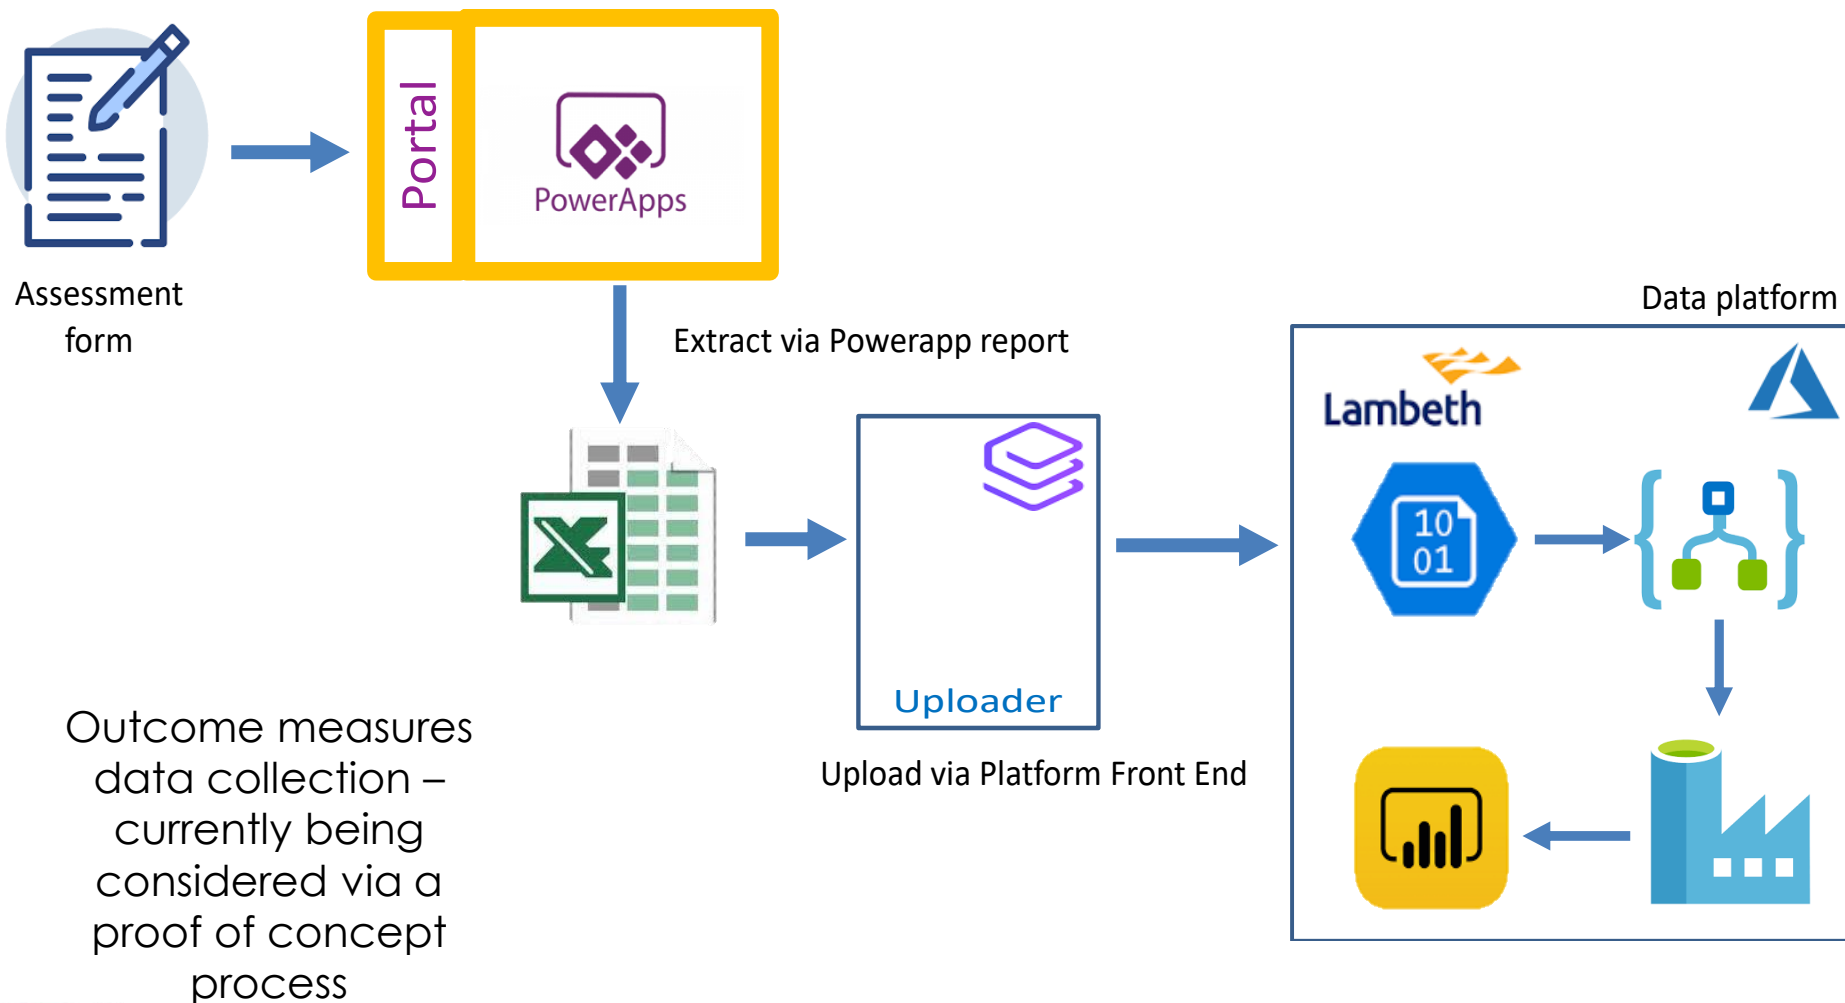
Assessment form

Portal

PowerApps

Extract via Powerapp report

Uploader

Upload via Platform Front End

Data platform

Lambeth

10
01

Outcome measures data collection – currently being considered via a proof of concept process